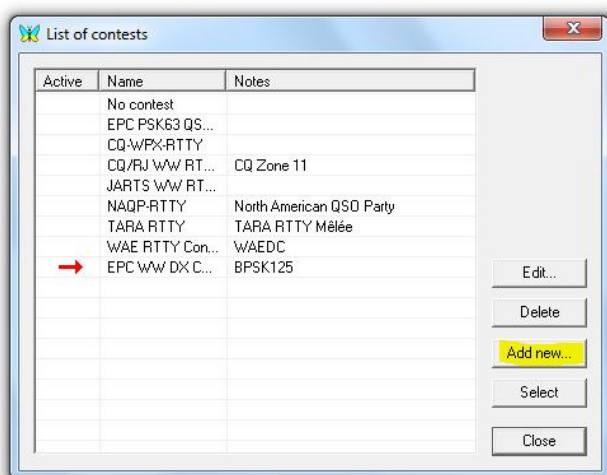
List of contests

| Active | Name | Notes |
|---|---|---|
| | No contest | |
| | EPC PSK63 QS... | |
| | CQ-WPX-RTTY | |
| | CQ/RJ WW RT... | CQ Zone 11 |
| | JARTS WW RT... | |
| | NAQP-RTTY | North American QSO Party |
| | TARA RTTY | TARA RTTY Mêlée |
| | WAE RTTY Con... | WAEDC |
| | EPC WW DX C... | BPSK125 |

Edit...
Delete
Add new...
Select
Close